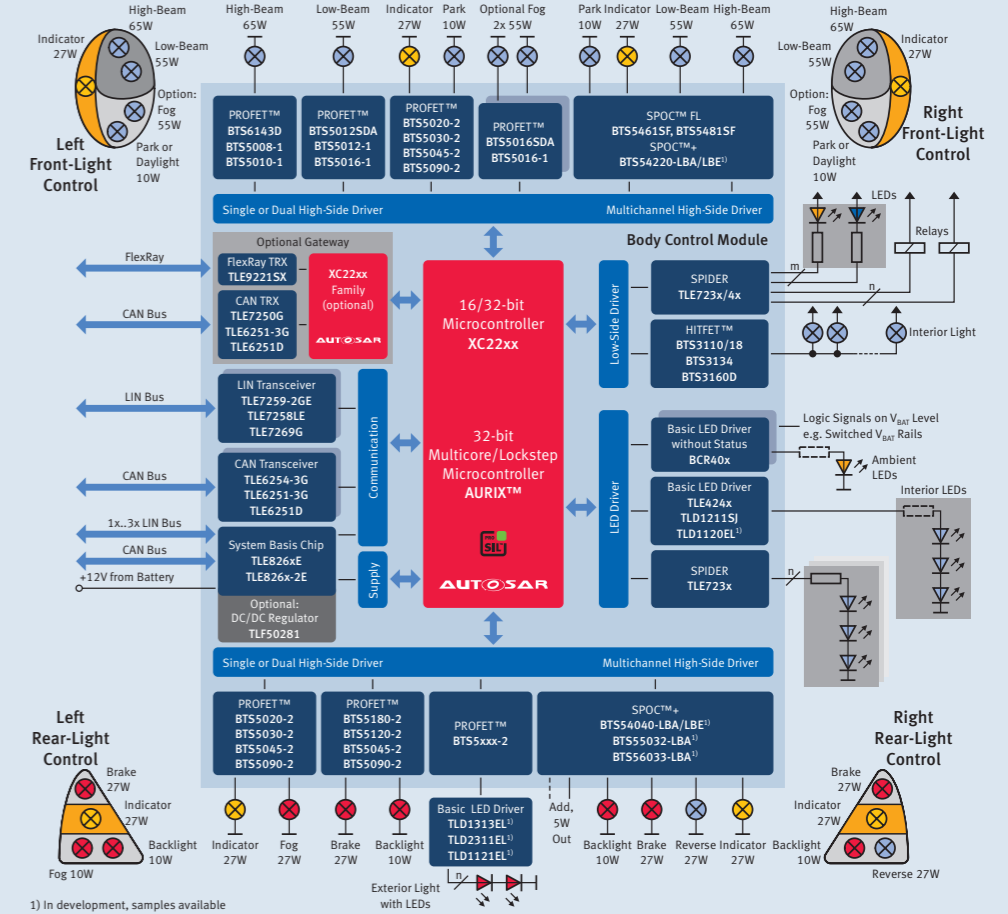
High-Beam 65W
Indicator 27W
Low-Beam 55W
Option: Fog 55W
Park or Daylight 10W
Left Front-Light Control

High-Beam 65W
Low-Beam 55W
Indicator 27W
Park 10W
Optional Fog 2x 55W
Park 10W
Indicator 27W
Low-Beam 55W
High-Beam 65W

High-Beam 65W
Indicator 27W
Low-Beam 55W
Option: Fog 55W
Park or Daylight 10W
Right Front-Light Control

PROFET™ BTS6143D BTS5008-1 BTS5010-1
PROFET™ BTS5012SDA BTS5012-1 BTS5016-1
PROFET™ BTS5020-2 BTS5030-2 BTS5045-2 BTS5090-2
PROFET™ BTS5016SDA BTS5016-1
SPOC™ FL BTS5461SF, BTS5481SF SPOC™+ BTS54220-LBA/LBE$^{1)}$

Single or Dual High-Side Driver
Multichannel High-Side Driver

Body Control Module

LEDs
Relays

Optional Gateway
FlexRay TRX TLE9221SX
CAN TRX TLE7250G TLE6251-3G TLE6251D
XC22xx Family (optional)
AUTOSAR

FlexRay
CAN Bus

16/32-bit Microcontroller XC22xx

Low-Side Driver
SPIDER TLE723x/4x
m
n
HITFET™ BTS3110/18 BTS3134 BTS3160D
Interior Light

LIN Bus
LIN Transceiver TLE7259-2GE TLE7258LE TLE7269G
CAN Bus
CAN Transceiver TLE6254-3G TLE6251-3G TLE6251D
Communication

32-bit Multicore/Lockstep Microcontroller AURIX™
SIL
AUTOSAR

LED Driver
Basic LED Driver without Status BCR40x
Logic Signals on $V_{BAT}$ Level e.g. Switched $V_{BAT}$ Rails
Ambient LEDs
Basic LED Driver TLE424x TLD1211SJ TLD1120EL$^{1)}$
Interior LEDs
SPIDER TLE723x
n

1x..3x LIN Bus
CAN Bus
+12V from Battery
System Basis Chip TLE826xE TLE826x-2E
Supply
Optional: DC/DC Regulator TLF50281

Single or Dual High-Side Driver
Multichannel High-Side Driver

PROFET™ BTS5020-2 BTS5030-2 BTS5045-2 BTS5090-2
PROFET™ BTS5180-2 BTS5120-2 BTS5045-2 BTS5090-2
PROFET™ BTS5xxx-2
SPOC™+ BTS54040-LBA/LBE$^{1)}$ BTS55032-LBA$^{1)}$ BTS56033-LBA$^{1)}$

Left Rear-Light Control
Brake 27W
Indicator 27W
Backlight 10W
Fog 10W

Indicator 27W
Fog 27W
Brake 27W
Backlight 10W
Basic LED Driver TLD1313EL$^{1)}$ TLD2311EL$^{1)}$ TLD1121EL$^{1)}$
n
Exterior Light with LEDs
Add. 5W Out
Backlight 10W
Brake 27W
Reverse 27W
Indicator 27W

Right Rear-Light Control
Brake 27W
Indicator 27W
Backlight 10W
Reverse 27W

1) In development, samples available